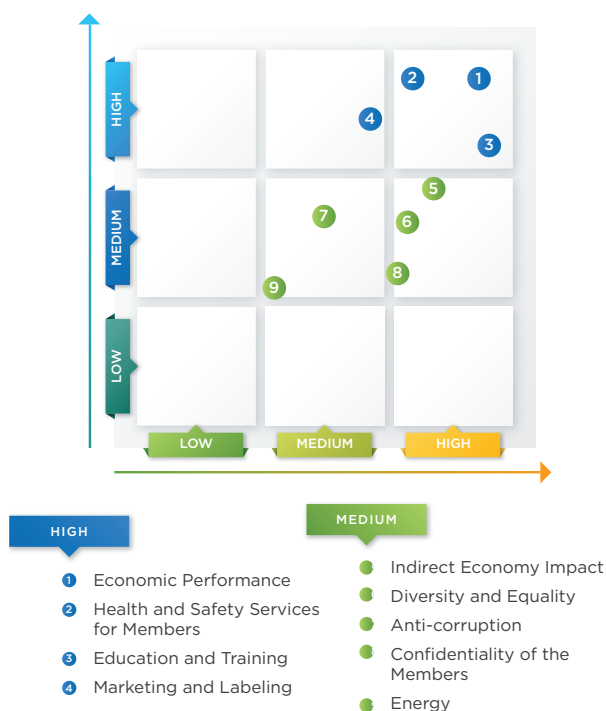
HIGH

MEDIUM

LOW

2 1 4 3 5 7 6 8 9

LOW MEDIUM HIGH

HIGH

1 Economic Performance

2 Health and Safety Services for Members

3 Education and Training

4 Marketing and Labeling

MEDIUM

Indirect Economy Impact

Diversity and Equality

Anti-corruption

Confidentiality of the Members

Energy